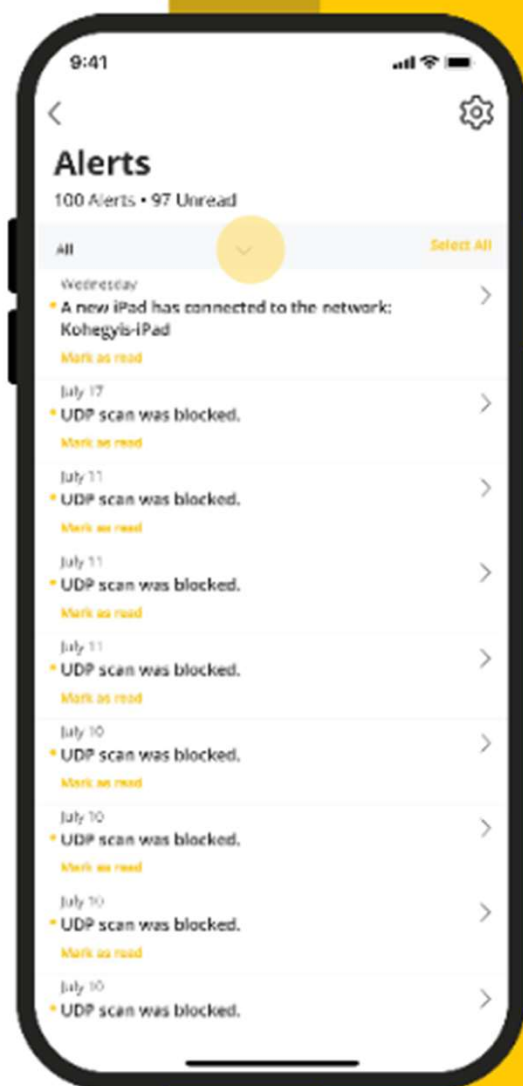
9:41

Alerts

100 Alerts • 97 Unread

All

Select All

Wednesday
A new iPad has connected to the network: Kohegyis-iPad
Mark as read

July 17
UDP scan was blocked.
Mark as read

July 11
UDP scan was blocked.
Mark as read

July 11
UDP scan was blocked.
Mark as read

July 11
UDP scan was blocked.
Mark as read

July 10
UDP scan was blocked.
Mark as read

July 10
UDP scan was blocked.
Mark as read

July 10
UDP scan was blocked.
Mark as read

July 10
UDP scan was blocked.